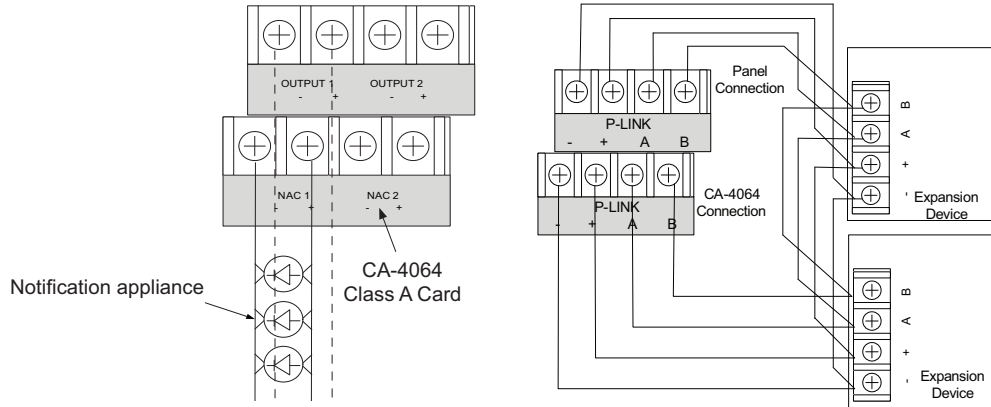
OUTPUT 1
- +
OUTPUT 2
- +

NAC 1
- +
NAC 2
- +

Notification appliance

CA-4064
Class A Card

Panel
Connection

P-LINK
- + A B

CA-4064
Connection

P-LINK
- + A B

B
A
+
'
Expansion
Device

B
A
+
-
Expansion
Device